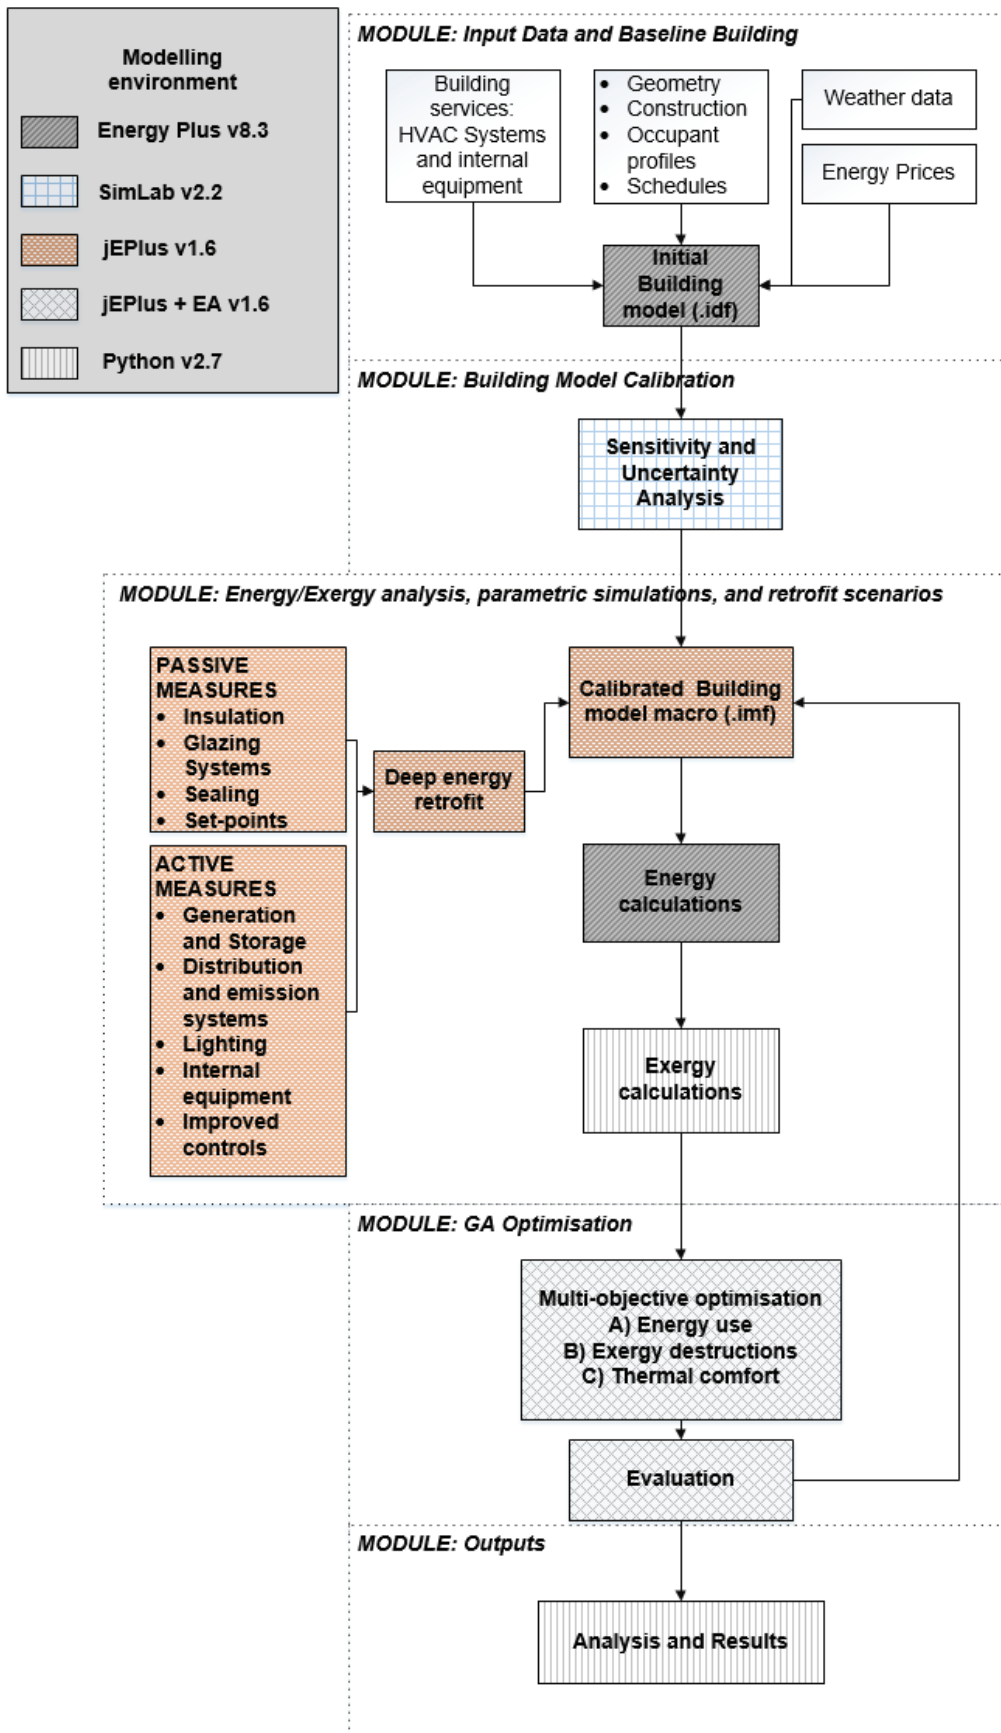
Modelling environment

Energy Plus v8.3

SimLab v2.2

jEPlus v1.6

jEPlus + EA v1.6

Python v2.7

MODULE: Input Data and Baseline Building

Building services: HVAC Systems and internal equipment

- Geometry
- Construction
- Occupant profiles
- Schedules

Weather data

Energy Prices

Initial Building model (.idf)

MODULE: Building Model Calibration

Sensitivity and Uncertainty Analysis

MODULE: Energy/Exergy analysis, parametric simulations, and retrofit scenarios

PASSIVE MEASURES
- Insulation
- Glazing Systems
- Sealing
- Set-points

ACTIVE MEASURES
- Generation and Storage
- Distribution and emission systems
- Lighting
- Internal equipment
- Improved controls

Deep energy retrofit

Calibrated Building model macro (.imf)

Energy calculations

Exergy calculations

MODULE: GA Optimisation

Multi-objective optimisation
A) Energy use
B) Exergy destructions
C) Thermal comfort

Evaluation

MODULE: Outputs

Analysis and Results